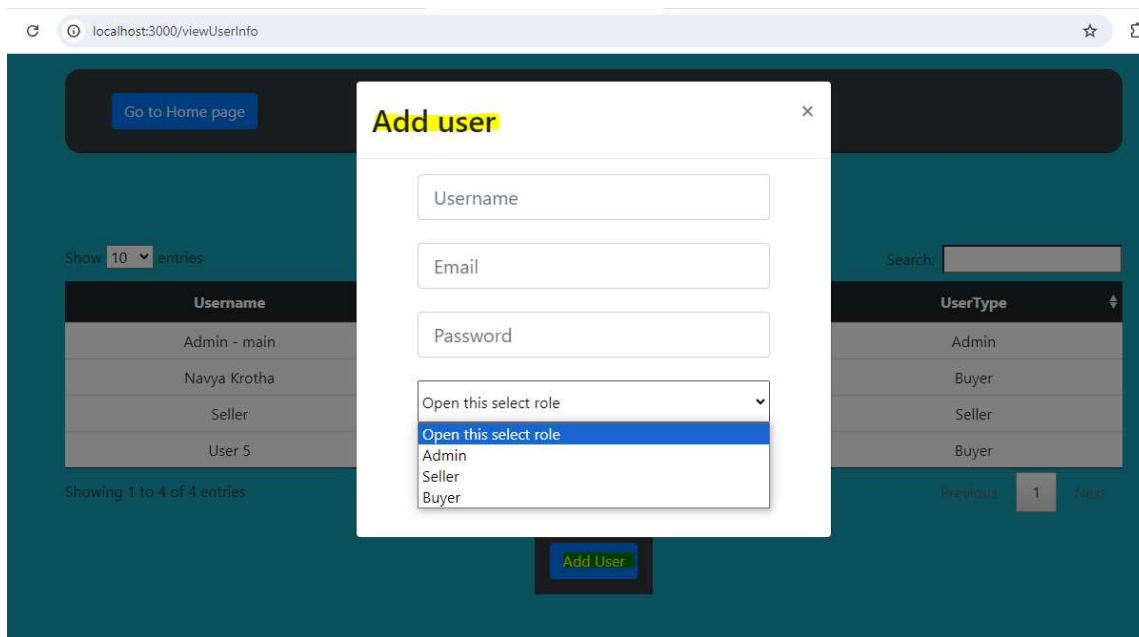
localhost:3000/viewUserInfo

Go to Home page

Add user

×

Username

Email

Password

Open this select role

Open this select role
Admin
Seller
Buyer

Show 10 entries

Search:

| Username | UserType |
|---|---|
| Admin - main | Admin |
| Navya Krotha | Buyer |
| Seller | Seller |
| User 5 | Buyer |

Showing 1 to 4 of 4 entries

Previous 1 Next

Add User